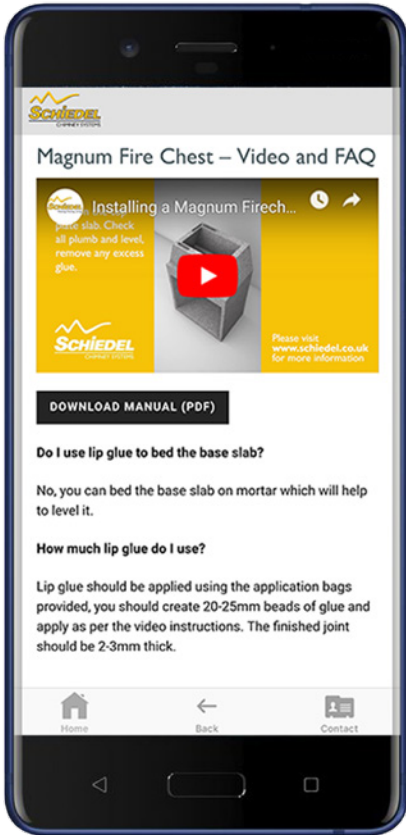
SCHIEDEL CHIMNEY SYSTEMS

Magnum Fire Chest – Video and FAQ

Installing a Magnum Firech...

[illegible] plate slab. Check all plumb and level, remove any excess glue.

SCHIEDEL CHIMNEY SYSTEMS

Please visit www.schiedel.co.uk for more information

DOWNLOAD MANUAL (PDF)

Do I use lip glue to bed the base slab?

No, you can bed the base slab on mortar which will help to level it.

How much lip glue do I use?

Lip glue should be applied using the application bags provided, you should create 20-25mm beads of glue and apply as per the video instructions. The finished joint should be 2-3mm thick.

Home

Back

Contact